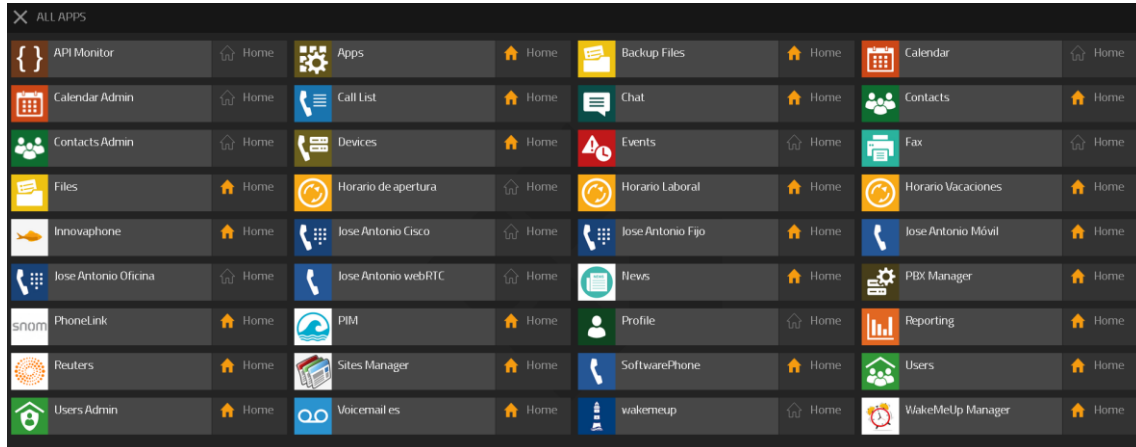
ALL APPS

API Monitor Home
Apps Home
Backup Files Home
Calendar Home
Calendar Admin Home
Call List Home
Chat Home
Contacts Home
Contacts Admin Home
Devices Home
Events Home
Fax Home
Files Home
Horario de apertura Home
Horario Laboral Home
Horario Vacaciones Home
Innovaphone Home
Jose Antonio Cisco Home
Jose Antonio Fijo Home
Jose Antonio Móvil Home
Jose Antonio Oficina Home
Jose Antonio webRTC Home
News Home
PBX Manager Home
snom PhoneLink Home
PIM Home
Profile Home
Reporting Home
Reuters Home
Sites Manager Home
SoftwarePhone Home
Users Home
Users Admin Home
Voicemail es Home
wakemeup Home
WakeMeUp Manager Home